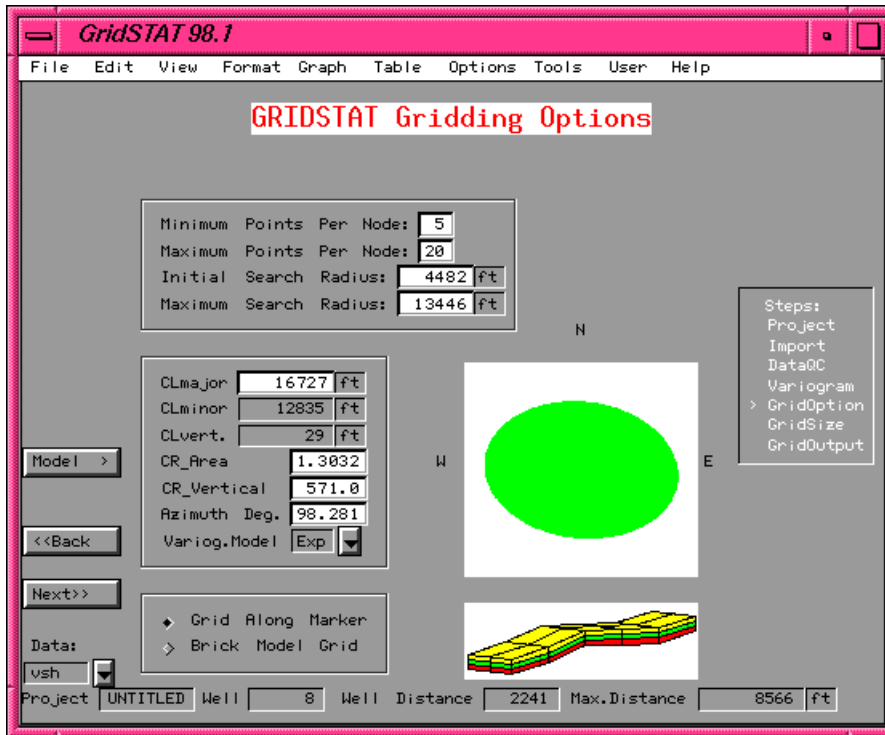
GridSTAT 98.1

File Edit View Format Graph Table Options Tools User Help

GRIDSTAT Gridding Options

Minimum Points Per Node: 5
Maximum Points Per Node: 20
Initial Search Radius: 4482 ft
Maximum Search Radius: 13446 ft

N

Steps:
Project
Import
DataQC
Variogram
> GridOption
GridSize
GridOutput

CLmajor 16727 ft
CLminor 12835 ft
CLvert. 29 ft
CR_Area 1.3032
CR_Vertical 571.0
Azimuth Deg. 98.281
Variog.Model Exp

W

E

Model >

<<Back

Next>>

Grid Along Marker
Brick Model Grid

Data:
vsh

Project UNTITLED Well 8 Well Distance 2241 Max.Distance 8566 ft